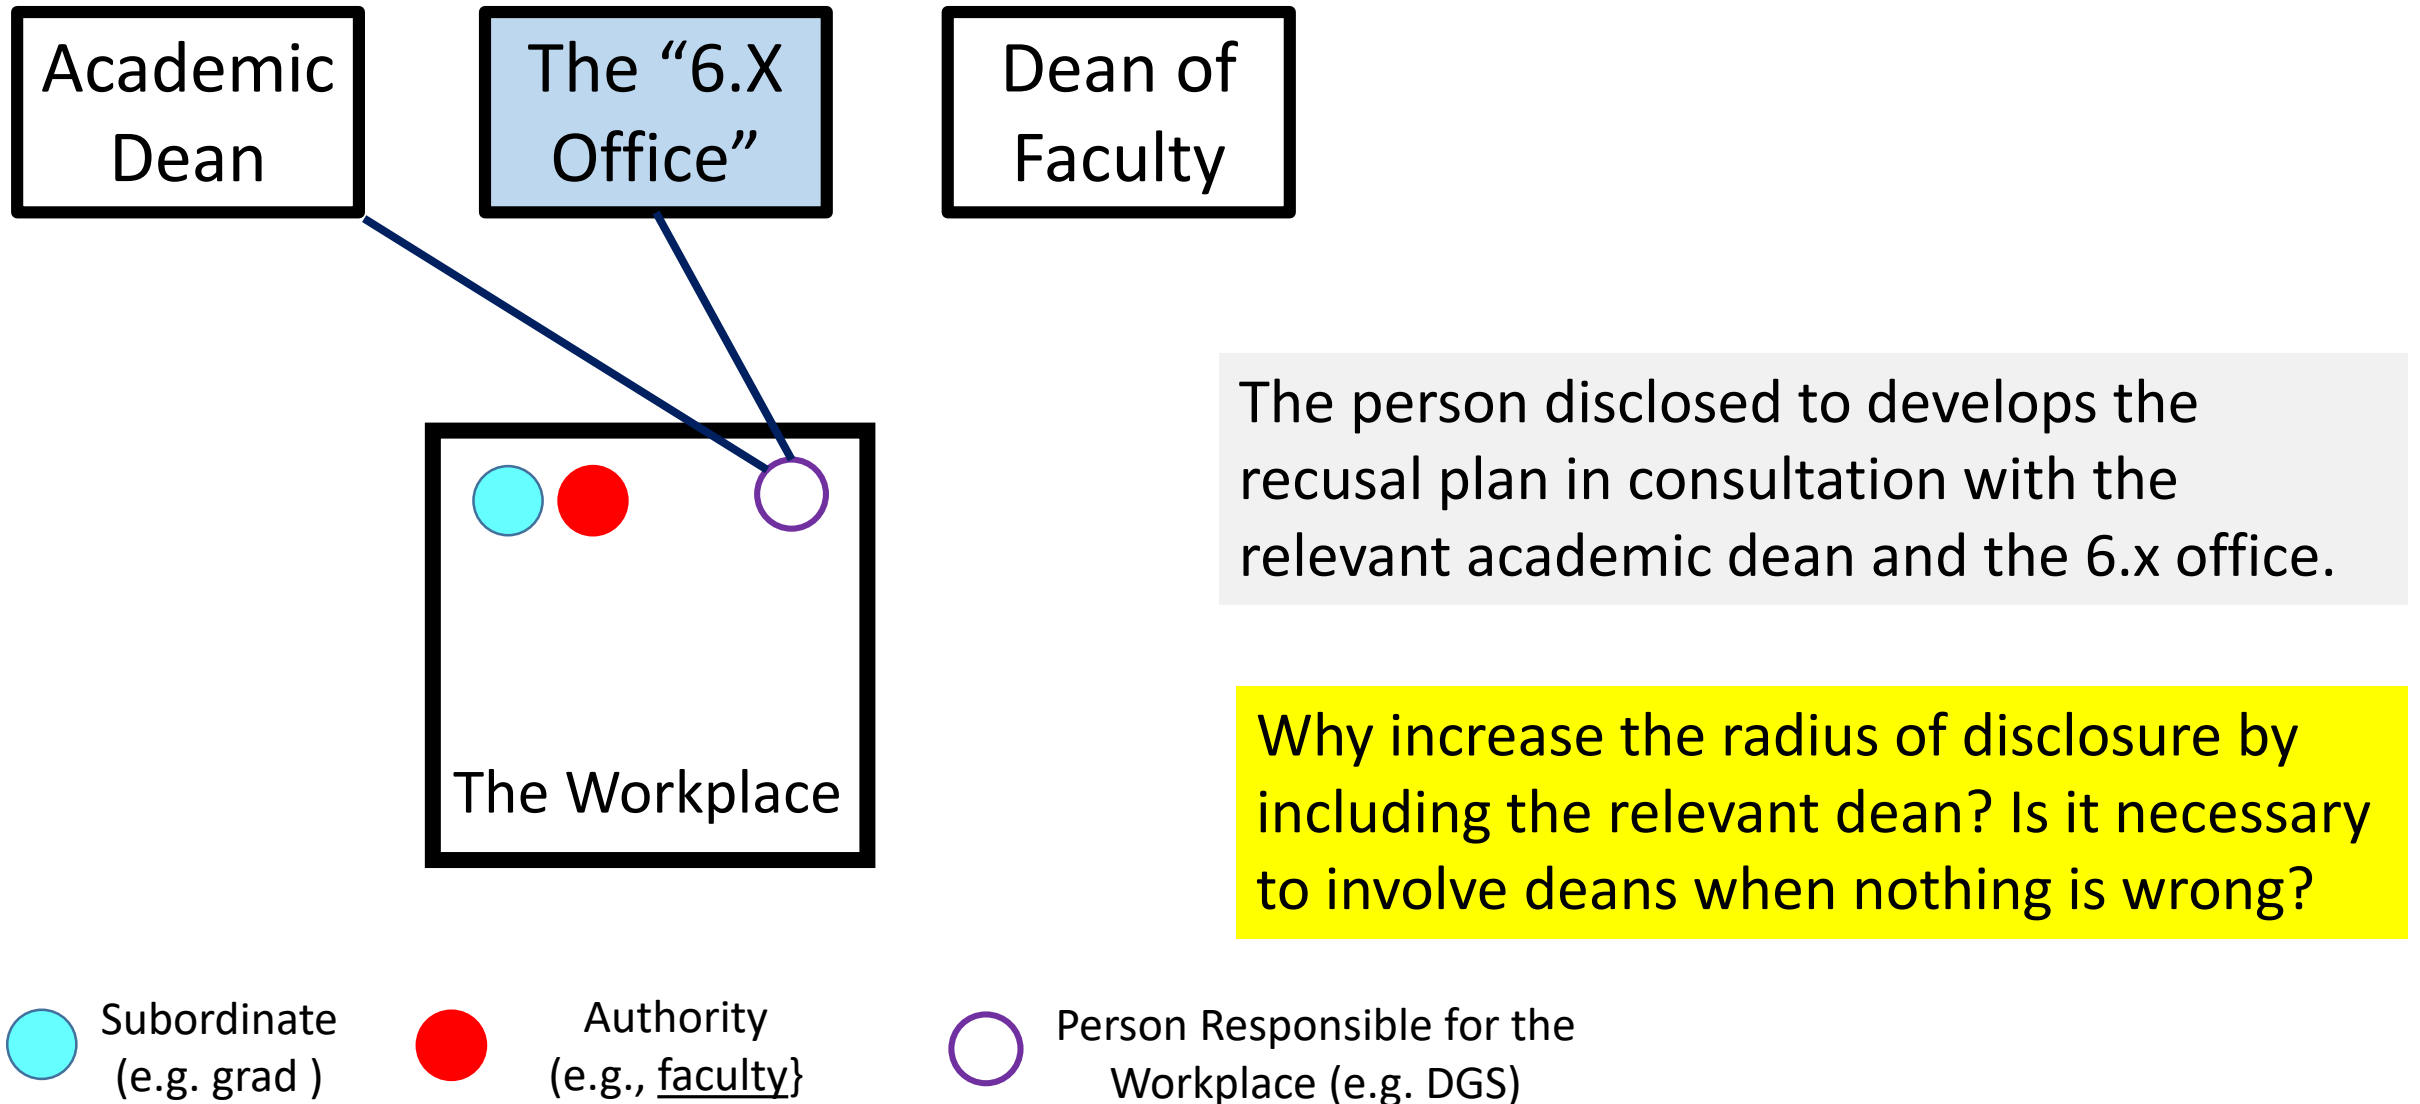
Academic Dean

The “6.X Office”

Dean of Faculty

The Workplace

The person disclosed to develops the recusal plan in consultation with the relevant academic dean and the 6.x office.

Why increase the radius of disclosure by including the relevant dean? Is it necessary to involve deans when nothing is wrong?

Subordinate (e.g. grad )

Authority (e.g., faculty}

Person Responsible for the Workplace (e.g. DGS)